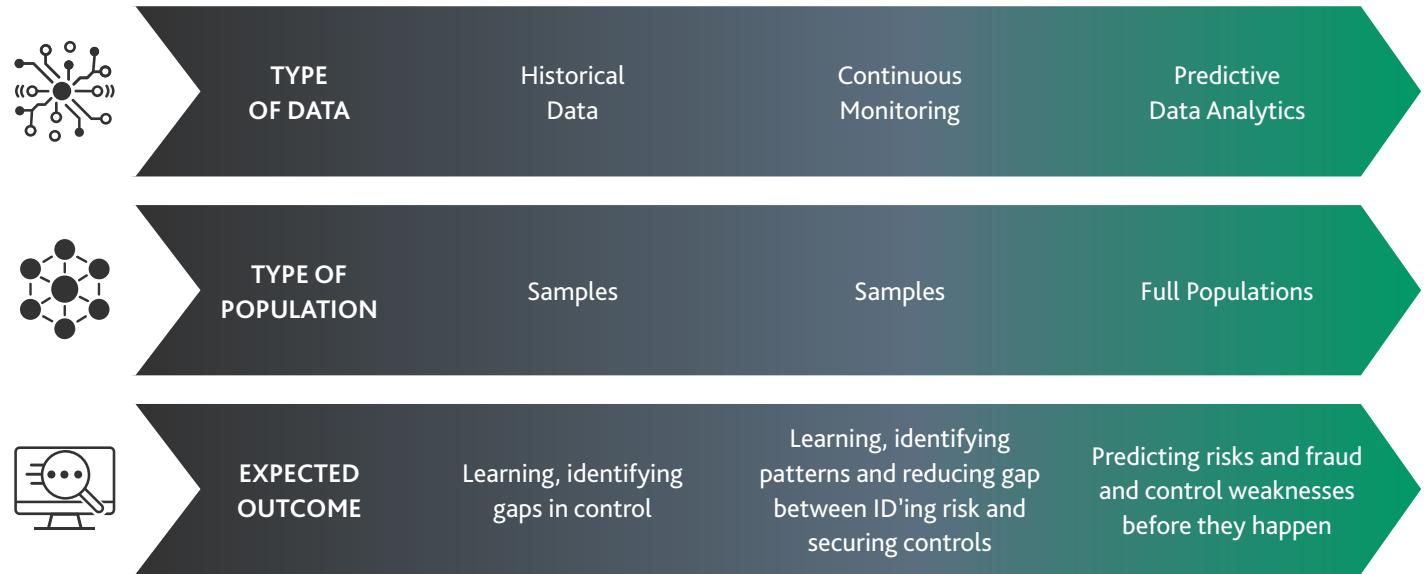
TYPE OF DATA

Historical Data

Continuous Monitoring

Predictive Data Analytics

TYPE OF POPULATION

Samples

Samples

Full Populations

EXPECTED OUTCOME

Learning, identifying gaps in control

Learning, identifying patterns and reducing gap between ID'ing risk and securing controls

Predicting risks and fraud and control weaknesses before they happen